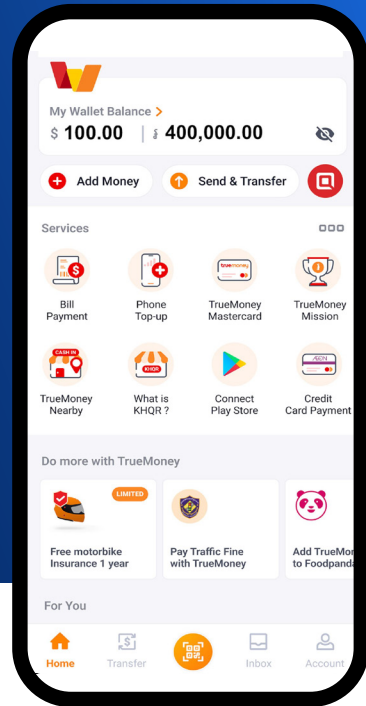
My Wallet Balance >
$ 100.00 | ៛ 400,000.00

Add Money
Send & Transfer

Services

Bill Payment
Phone Top-up
TrueMoney Mastercard
TrueMoney Mission

CASH IN
TrueMoney Nearby
KHQR
What is KHQR ?
Connect Play Store
AEON
Credit Card Payment

Do more with TrueMoney

LIMITED
Free motorbike Insurance 1 year
Pay Traffic Fine with TrueMoney
Add TrueMor to Foodpanda

For You

Home
Transfer
Inbox
Account